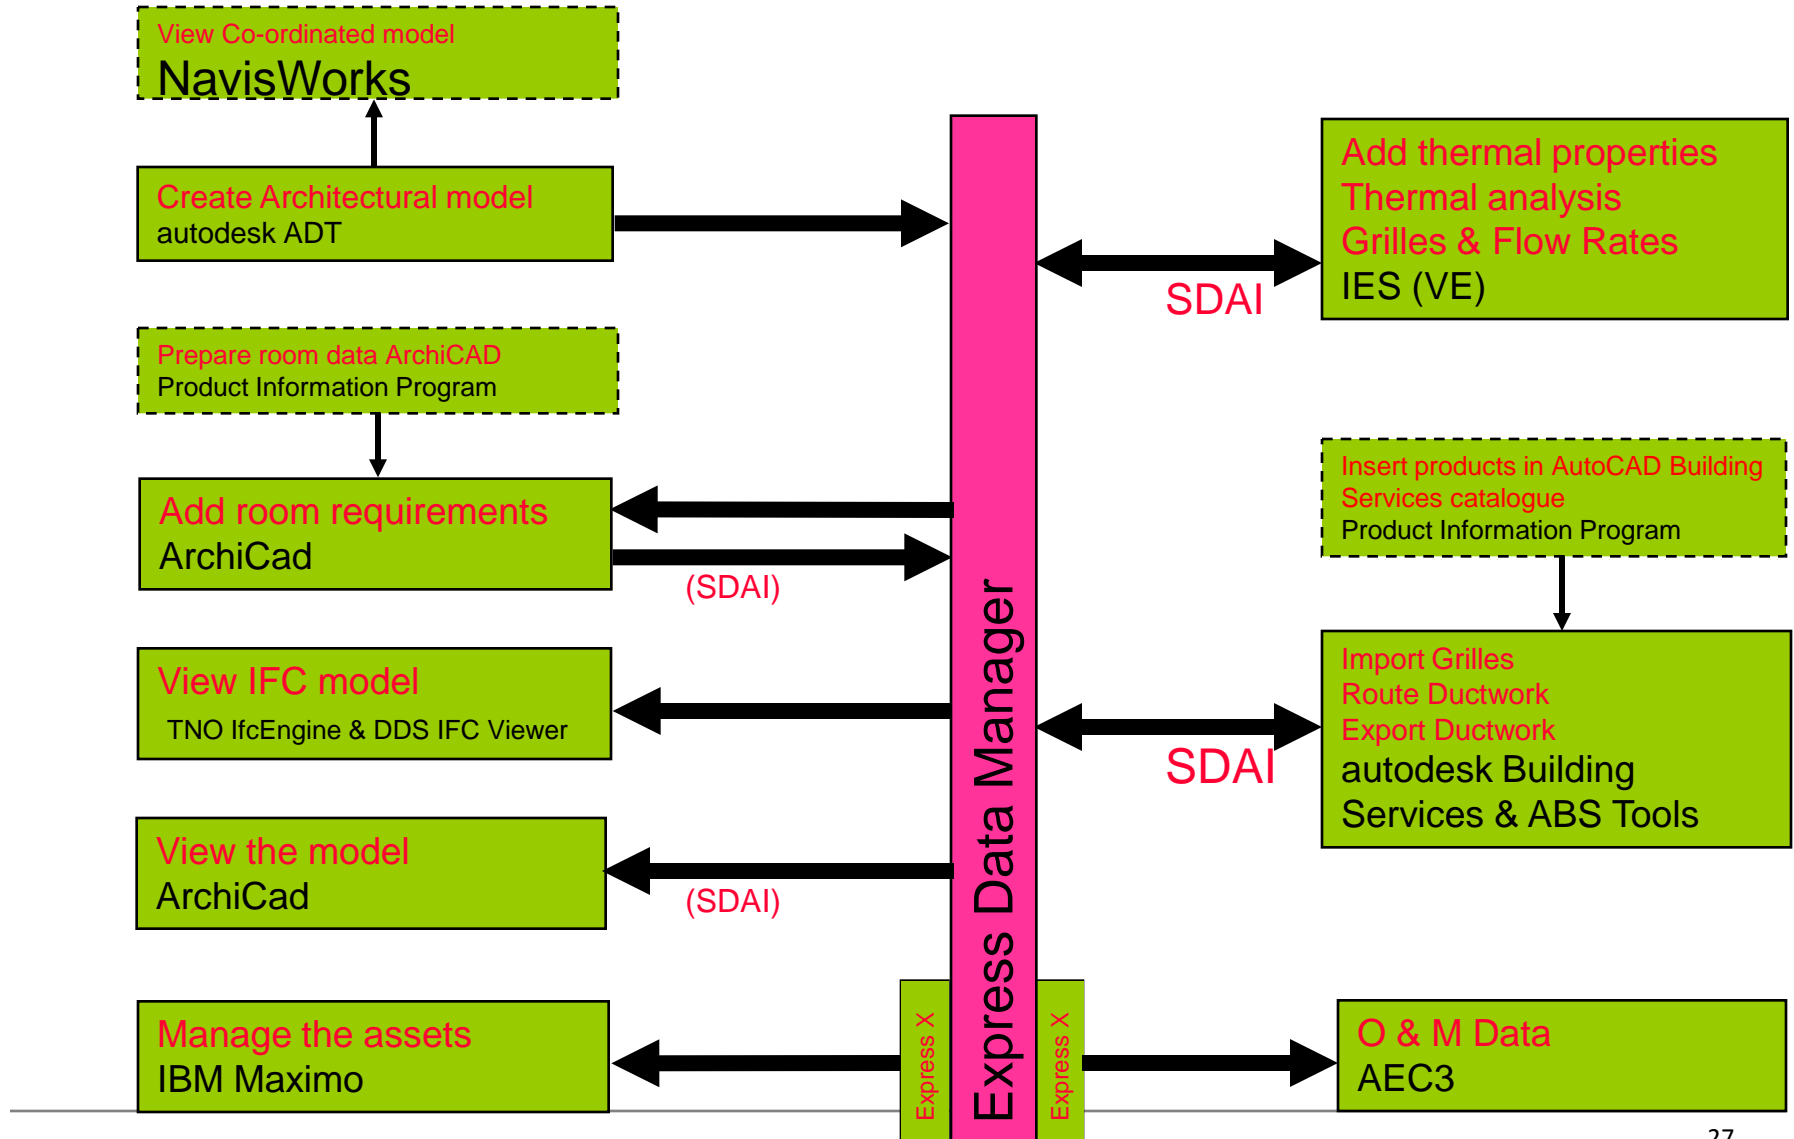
View Co-ordinated model
NavisWorks

Create Architectural model
autodesk ADT

Prepare room data ArchiCAD
Product Information Program

Add room requirements
ArchiCad

(SDAI)

View IFC model
TNO IfcEngine & DDS IFC Viewer

View the model
ArchiCad

(SDAI)

Manage the assets
IBM Maximo

Express X

Express Data Manager

Express X

Add thermal properties
Thermal analysis
Grilles & Flow Rates
IES (VE)

SDAI

Insert products in AutoCAD Building Services catalogue
Product Information Program

Import Grilles
Route Ductwork
Export Ductwork
autodesk Building Services & ABS Tools

SDAI

O & M Data
AEC3

27